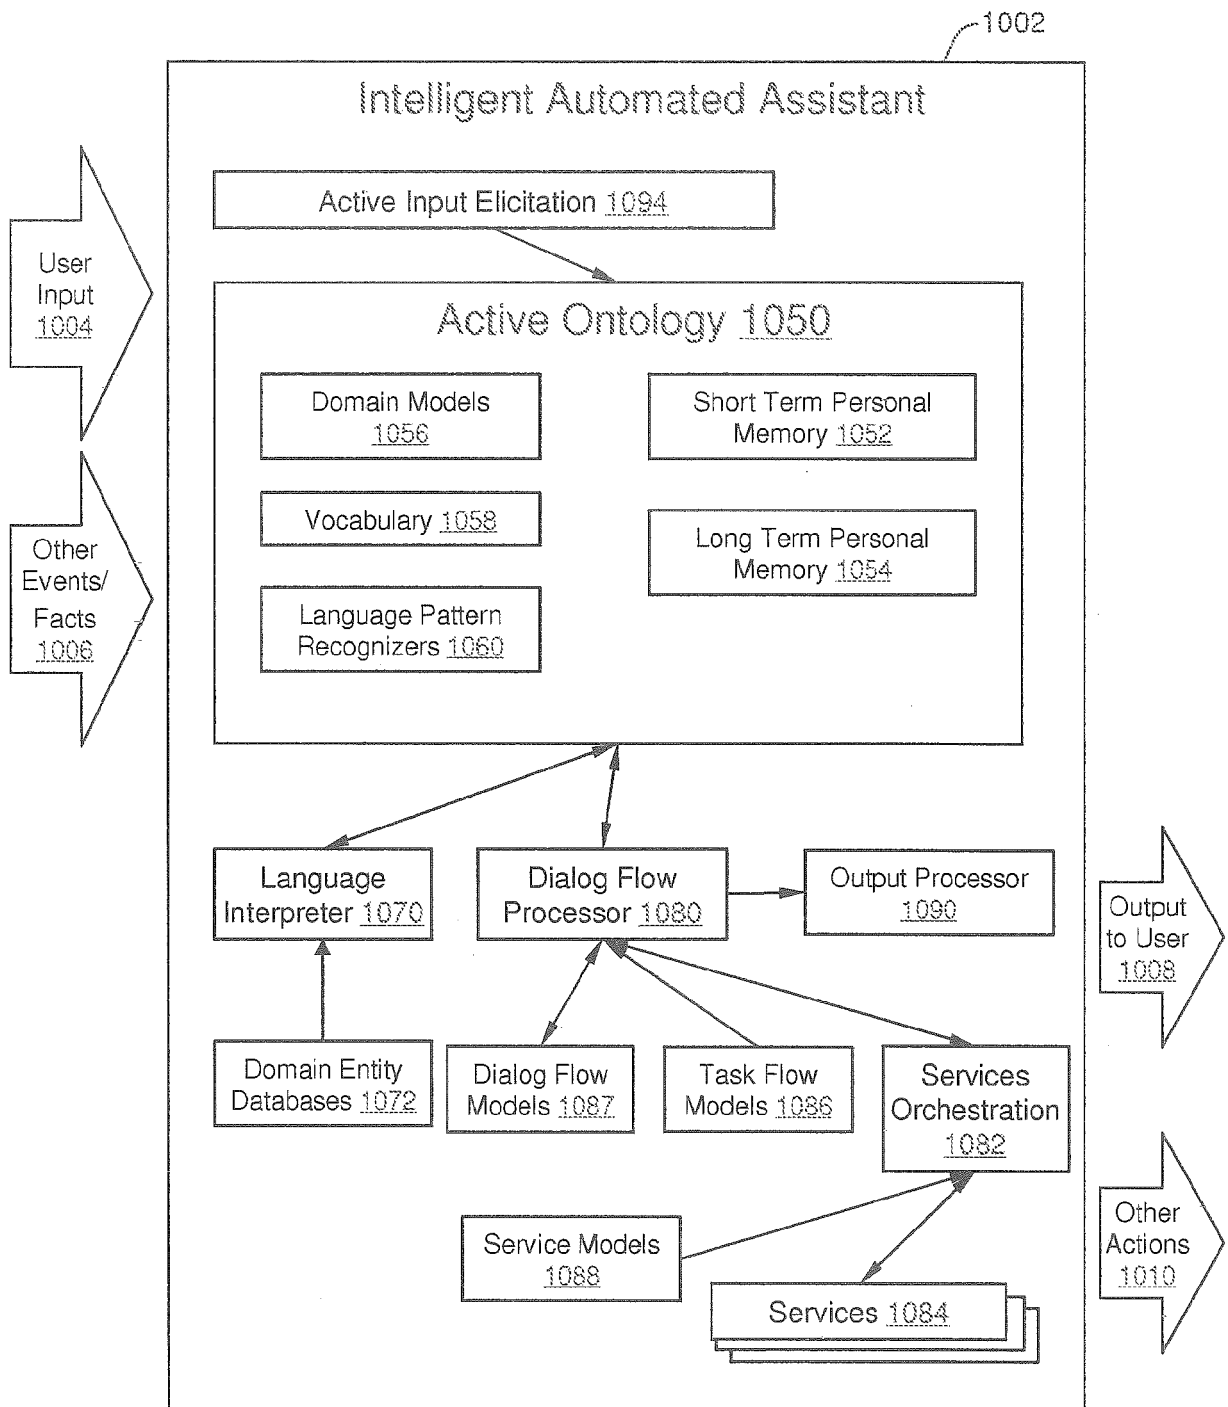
1002

Intelligent Automated Assistant

User Input 1004

Other Events/ Facts 1006

Active Input Elicitation 1094

Active Ontology 1050

Domain Models 1056

Short Term Personal Memory 1052

Vocabulary 1058

Long Term Personal Memory 1054

Language Pattern Recognizers 1060

Language Interpreter 1070

Dialog Flow Processor 1080

Output Processor 1090

Output to User 1008

Domain Entity Databases 1072

Dialog Flow Models 1087

Task Flow Models 1086

Services Orchestration 1082

Other Actions 1010

Service Models 1088

Services 1084